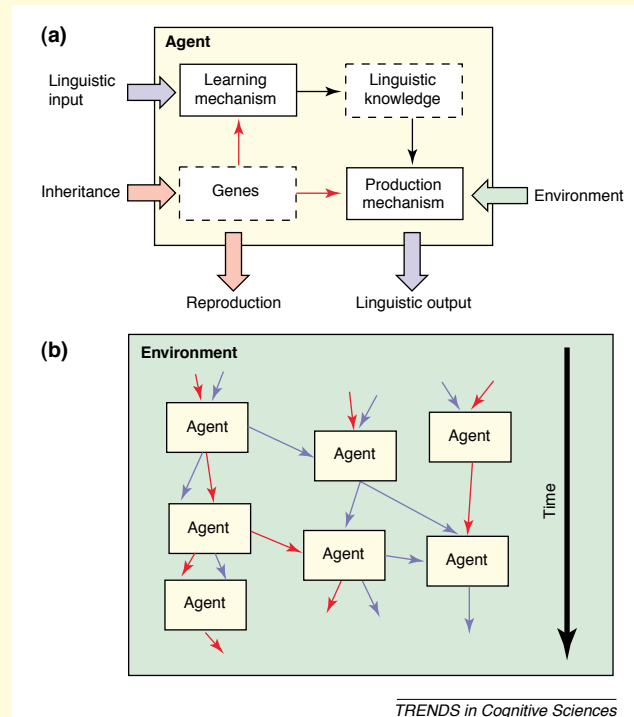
(a)

Agent

Linguistic input

Learning mechanism

Linguistic knowledge

Inheritance

Genes

Production mechanism

Environment

Reproduction

Linguistic output

(b)

Environment

Agent

Agent

Agent

Agent

Agent

Agent

Agent

Time

TRENDS in Cognitive Sciences